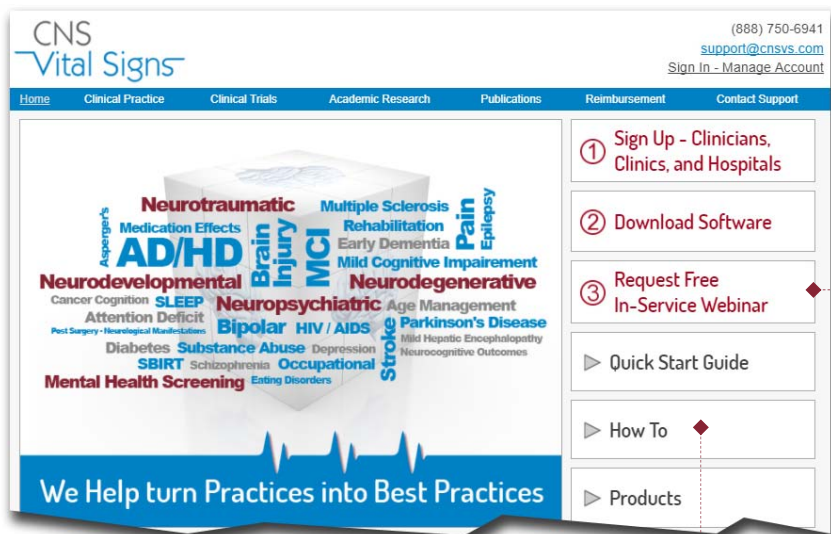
CNS
Vital Signs

(888) 750-6941
support@cnsvs.com
Sign In - Manage Account

Home | Clinical Practice | Clinical Trials | Academic Research | Publications | Reimbursement | Contact Support

Neurotraumatic
Asperger's
Medication Effects
AD/HD
Brain Injury
MCI
Multiple Sclerosis
Rehabilitation
Early Dementia
Pain
Epilepsy
Mild Cognitive Impairement
Neurodevelopmental
Neurodegenerative
Cancer Cognition
SLEEP
Neuropsychiatric
Age Management
Attention Deficit
Post Surgery - Neurological Manifestations
Bipolar
HIV / AIDS
Parkinson's Disease
Mild Hepatic Encephalopathy
Neurocognitive Outcomes
Diabetes
Substance Abuse
Depression
Stroke
SBIRT
Schizophrenia
Occupational
Mental Health Screening
Eating Disorders

We Help turn Practices into Best Practices

① Sign Up - Clinicians, Clinics, and Hospitals
② Download Software
③ Request Free In-Service Webinar
Quick Start Guide
How To
Products